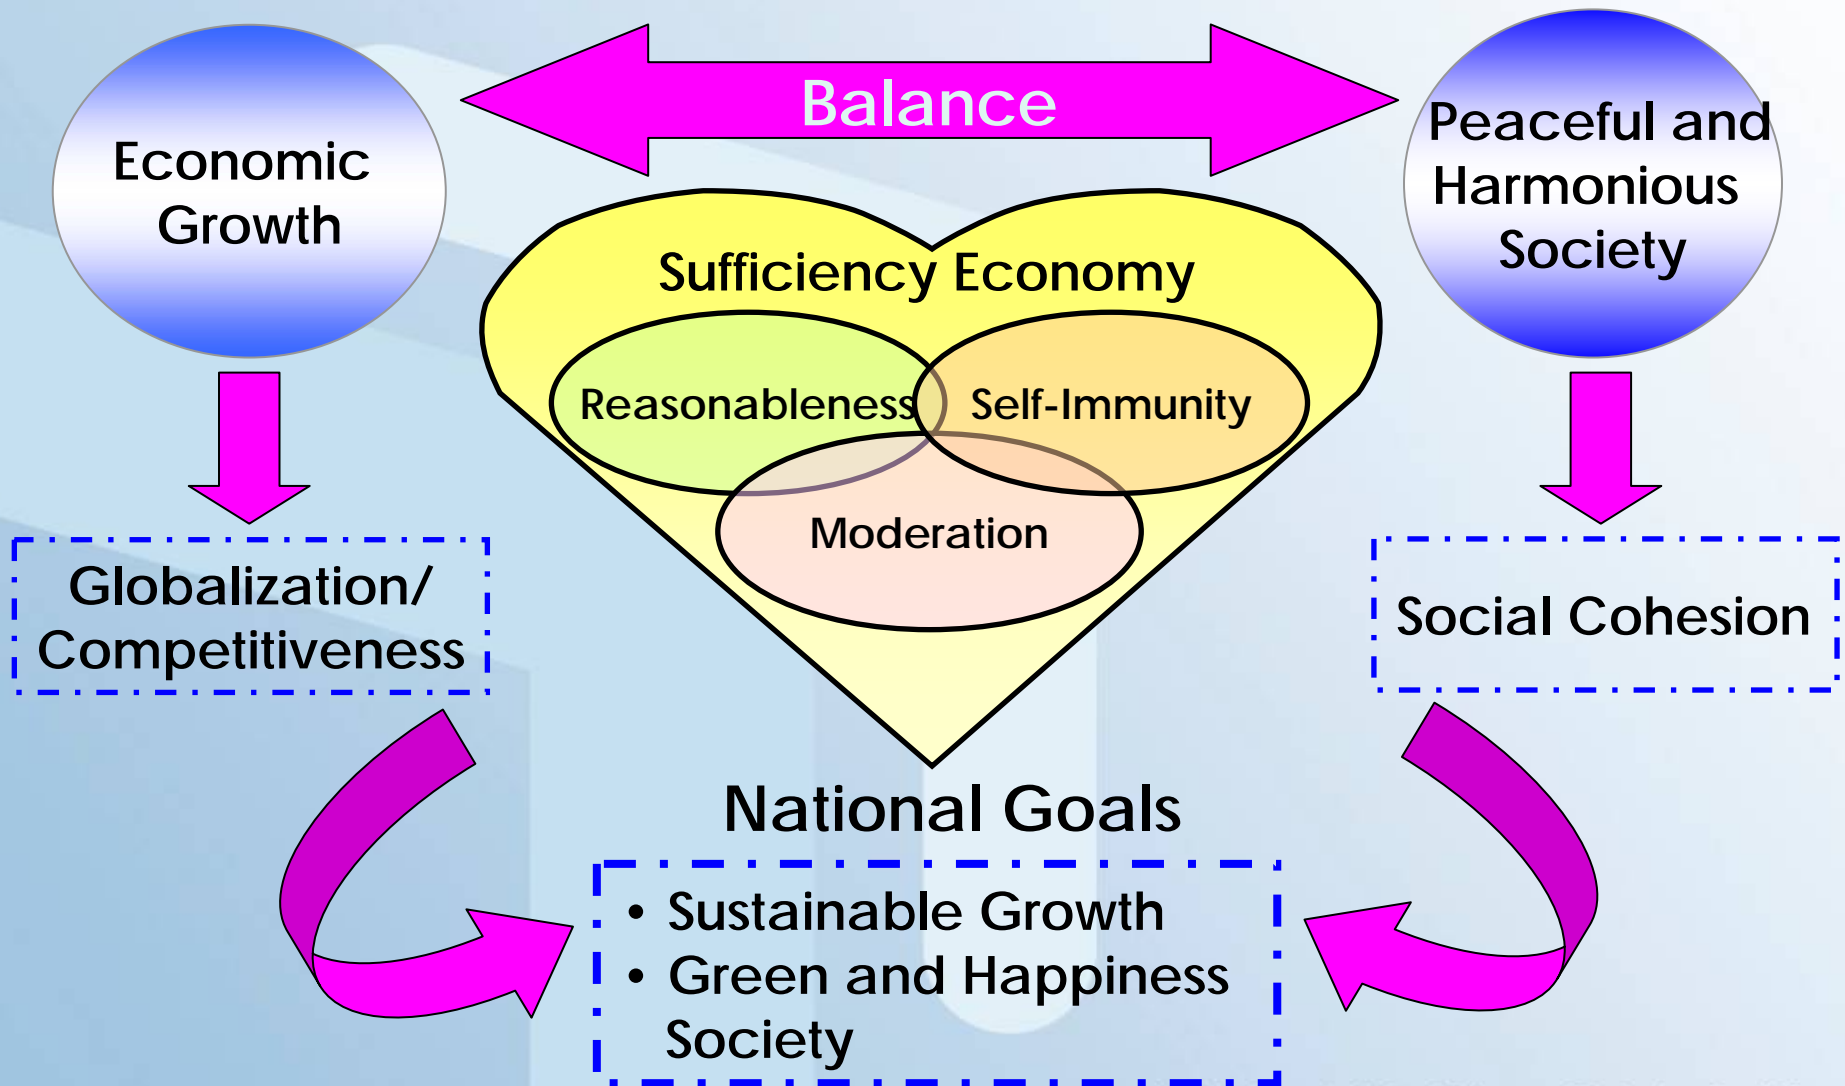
Economic Growth

Balance

Peaceful and Harmonious Society

Sufficiency Economy

Reasonableness

Self-Immunity

Moderation

Globalization/ Competitiveness

Social Cohesion

National Goals

• Sustainable Growth
• Green and Happiness Society